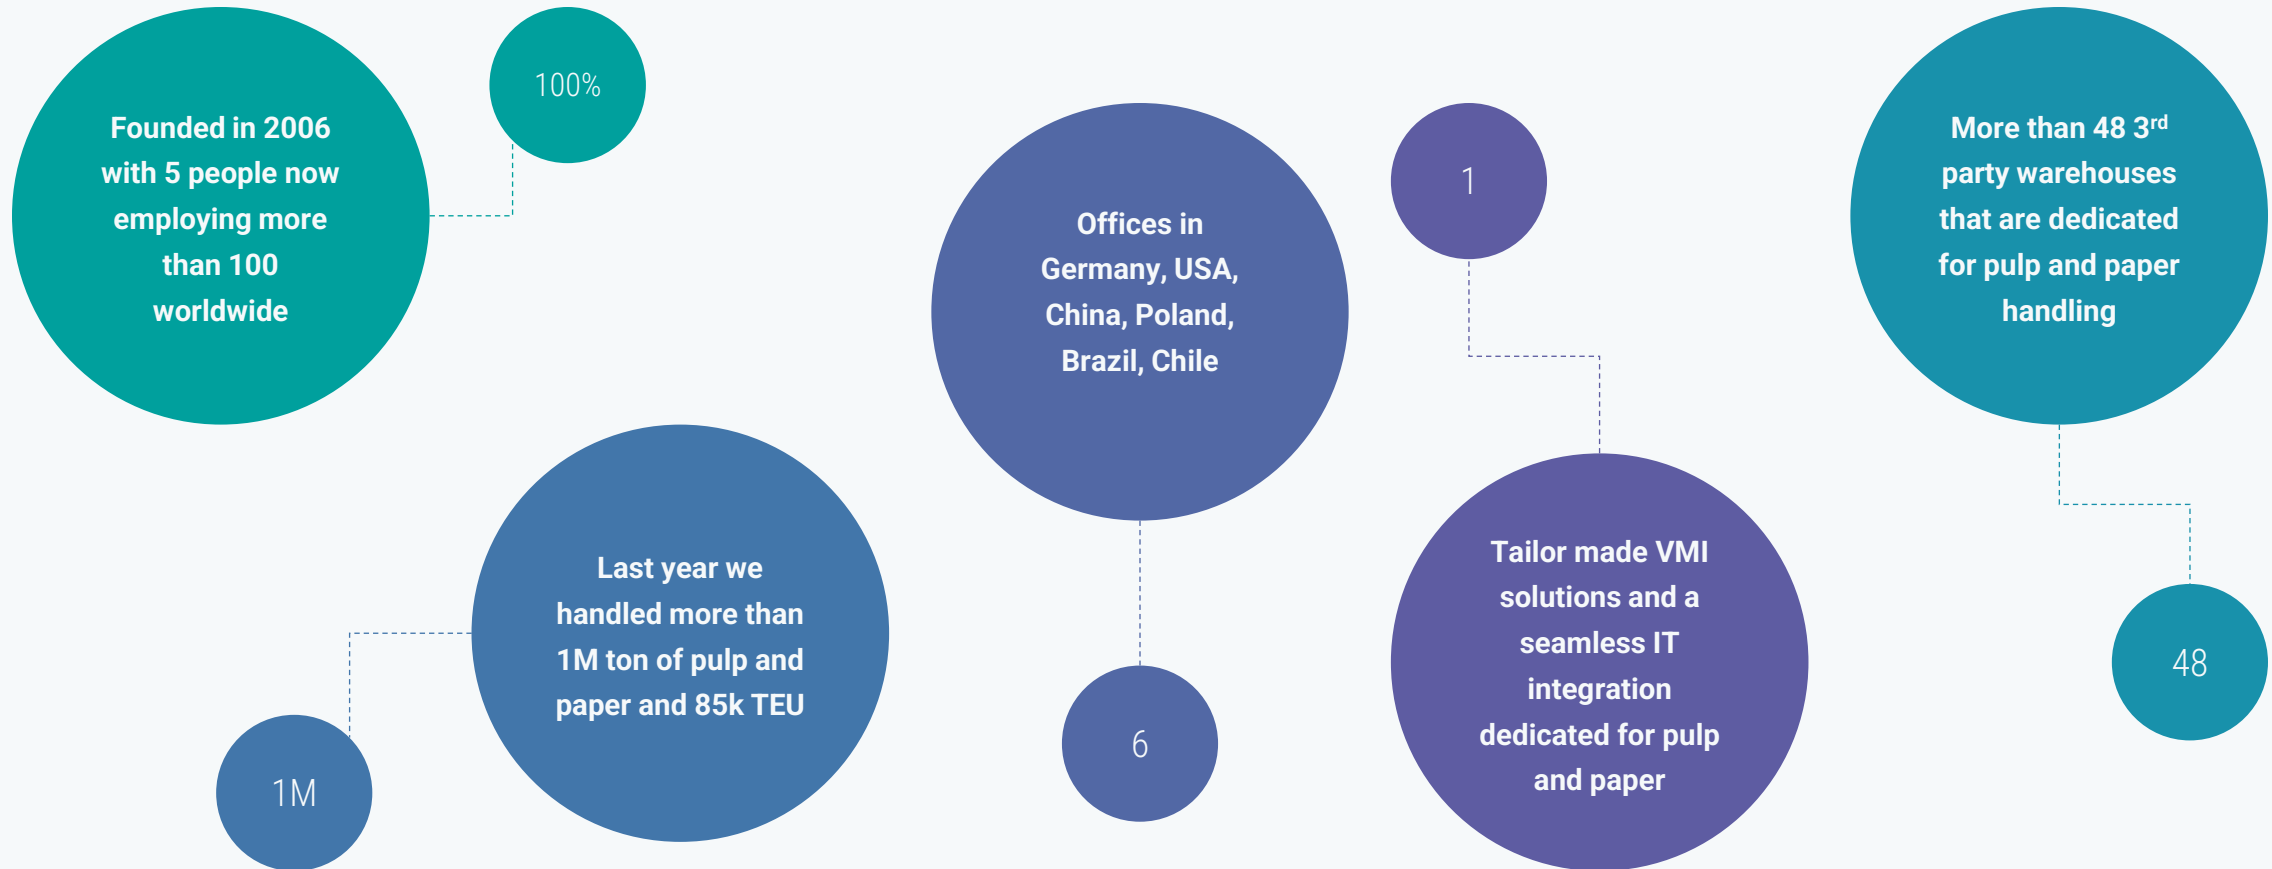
Founded in 2006 with 5 people now employing more than 100 worldwide

100%

Last year we handled more than 1M ton of pulp and paper and 85k TEU

1M

Offices in Germany, USA, China, Poland, Brazil, Chile

6

1

Tailor made VMI solutions and a seamless IT integration dedicated for pulp and paper

More than 48 3$^{rd}$ party warehouses that are dedicated for pulp and paper handling

48